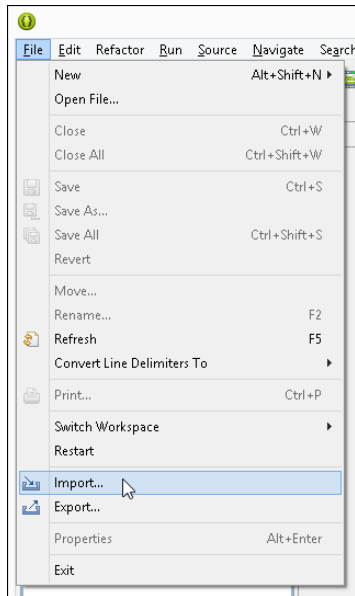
File Edit Refactor Run Source Navigate Search

New Alt+Shift+N
Open File...
Close Ctrl+W
Close All Ctrl+Shift+W
Save Ctrl+S
Save As...
Save All Ctrl+Shift+S
Revert
Move...
Rename... F2
Refresh F5
Convert Line Delimiters To
Print... Ctrl+P
Switch Workspace
Restart
Import...
Export...
Properties Alt+Enter
Exit